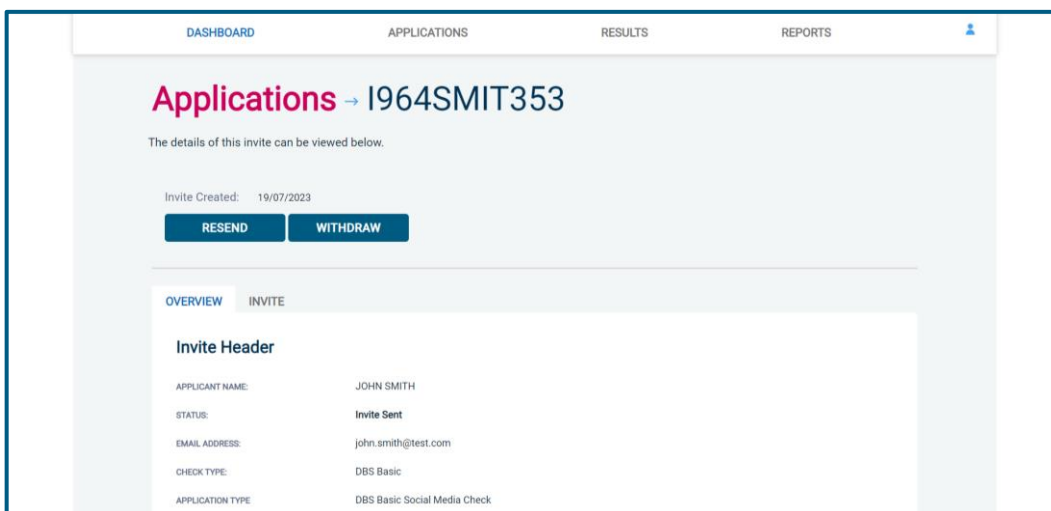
DASHBOARD APPLICATIONS RESULTS REPORTS

Applications → I964SMIT353

The details of this invite can be viewed below.

Invite Created: 19/07/2023

RESEND WITHDRAW

OVERVIEW INVITE

Invite Header

| | |
|---|---|
| APPLICANT NAME: | JOHN SMITH |
| STATUS: | Invite Sent |
| EMAIL ADDRESS: | john.smith@test.com |
| CHECK TYPE: | DBS Basic |
| APPLICATION TYPE | DBS Basic Social Media Check |